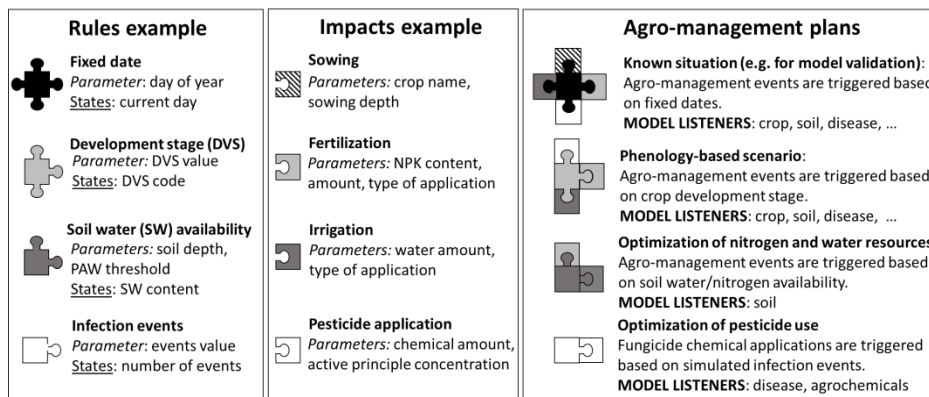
**Rules example**

**Fixed date**
*Parameter*: day of year
States: current day

**Development stage (DVS)**
*Parameter:* DVS value
States: DVS code

**Soil water (SW) availability**
*Parameters:* soil depth, PAW threshold
States: SW content

**Infection events**
*Parameter*: events value
States: number of events

**Impacts example**

**Sowing**
*Parameters:* crop name, sowing depth

**Fertilization**
*Parameters:* NPK content, amount, type of application

**Irrigation**
*Parameters:* water amount, type of application

**Pesticide application**
*Parameters:* chemical amount, active principle concentration

**Agro-management plans**

**Known situation (e.g. for model validation)**:
Agro-management events are triggered based on fixed dates.
**MODEL LISTENERS**: crop, soil, disease, …

**Phenology-based scenario**:
Agro-management events are triggered based on crop development stage.
**MODEL LISTENERS**: crop, soil, disease, …

**Optimization of nitrogen and water resources**
Agro-management events are triggered based on soil water/nitrogen availability.
**MODEL LISTENERS**: soil

**Optimization of pesticide use**
Fungicide chemical applications are triggered based on simulated infection events.
**MODEL LISTENERS**: disease, agrochemicals